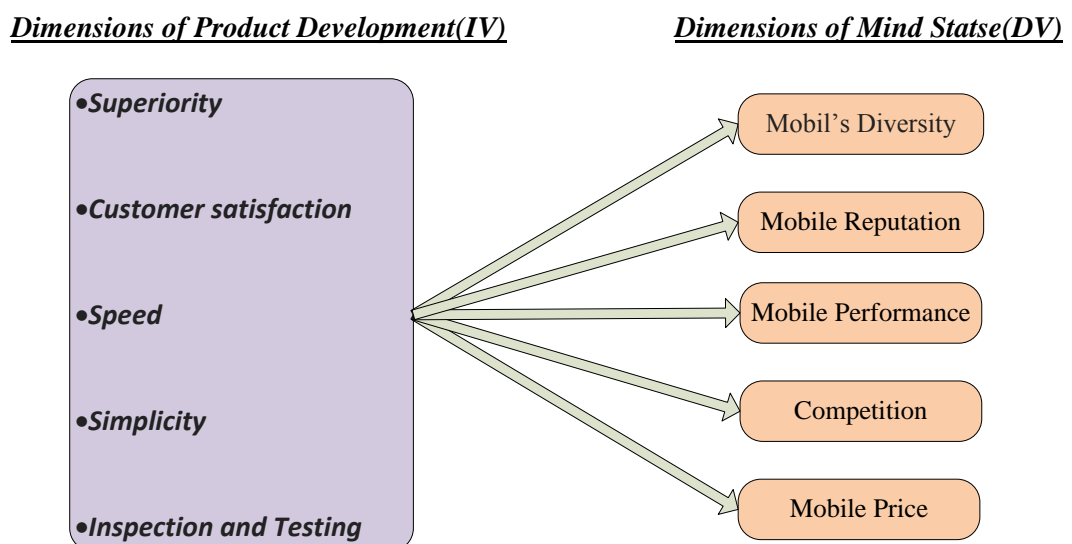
Dimensions of Product Development(IV)

Dimensions of Mind Statse(DV)

•Superiority

•Customer satisfaction

•Speed

•Simplicity

•Inspection and Testing

Mobil’s Diversity

Mobile Reputation

Mobile Performance

Competition

Mobile Price